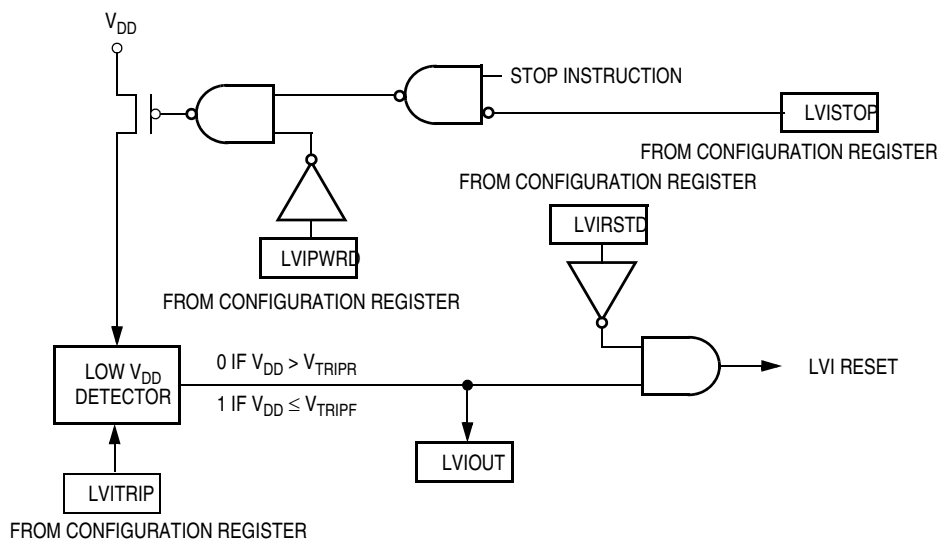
$V_{DD}$

STOP INSTRUCTION

LVISTOP

FROM CONFIGURATION REGISTER

FROM CONFIGURATION REGISTER

LVIRSTD

LVIPWRD

FROM CONFIGURATION REGISTER

LOW $V_{DD}$ DETECTOR

0 IF $V_{DD} > V_{TRIPR}$

1 IF $V_{DD} \leq V_{TRIPF}$

LVI RESET

LVIOUT

LVITRIP

FROM CONFIGURATION REGISTER